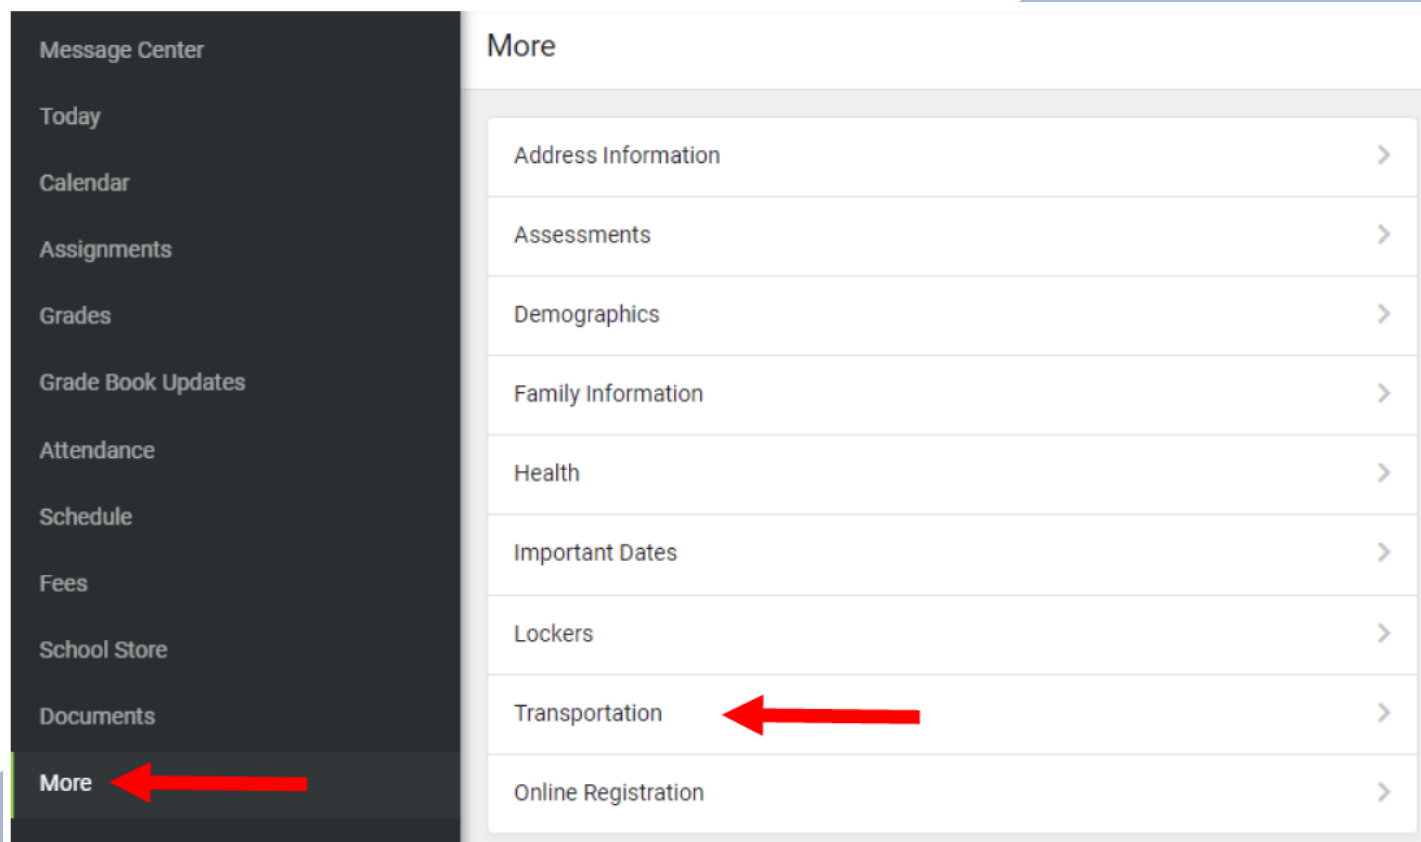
Message Center
Today
Calendar
Assignments
Grades
Grade Book Updates
Attendance
Schedule
Fees
School Store
Documents
More

More

Address Information
Assessments
Demographics
Family Information
Health
Important Dates
Lockers
Transportation
Online Registration